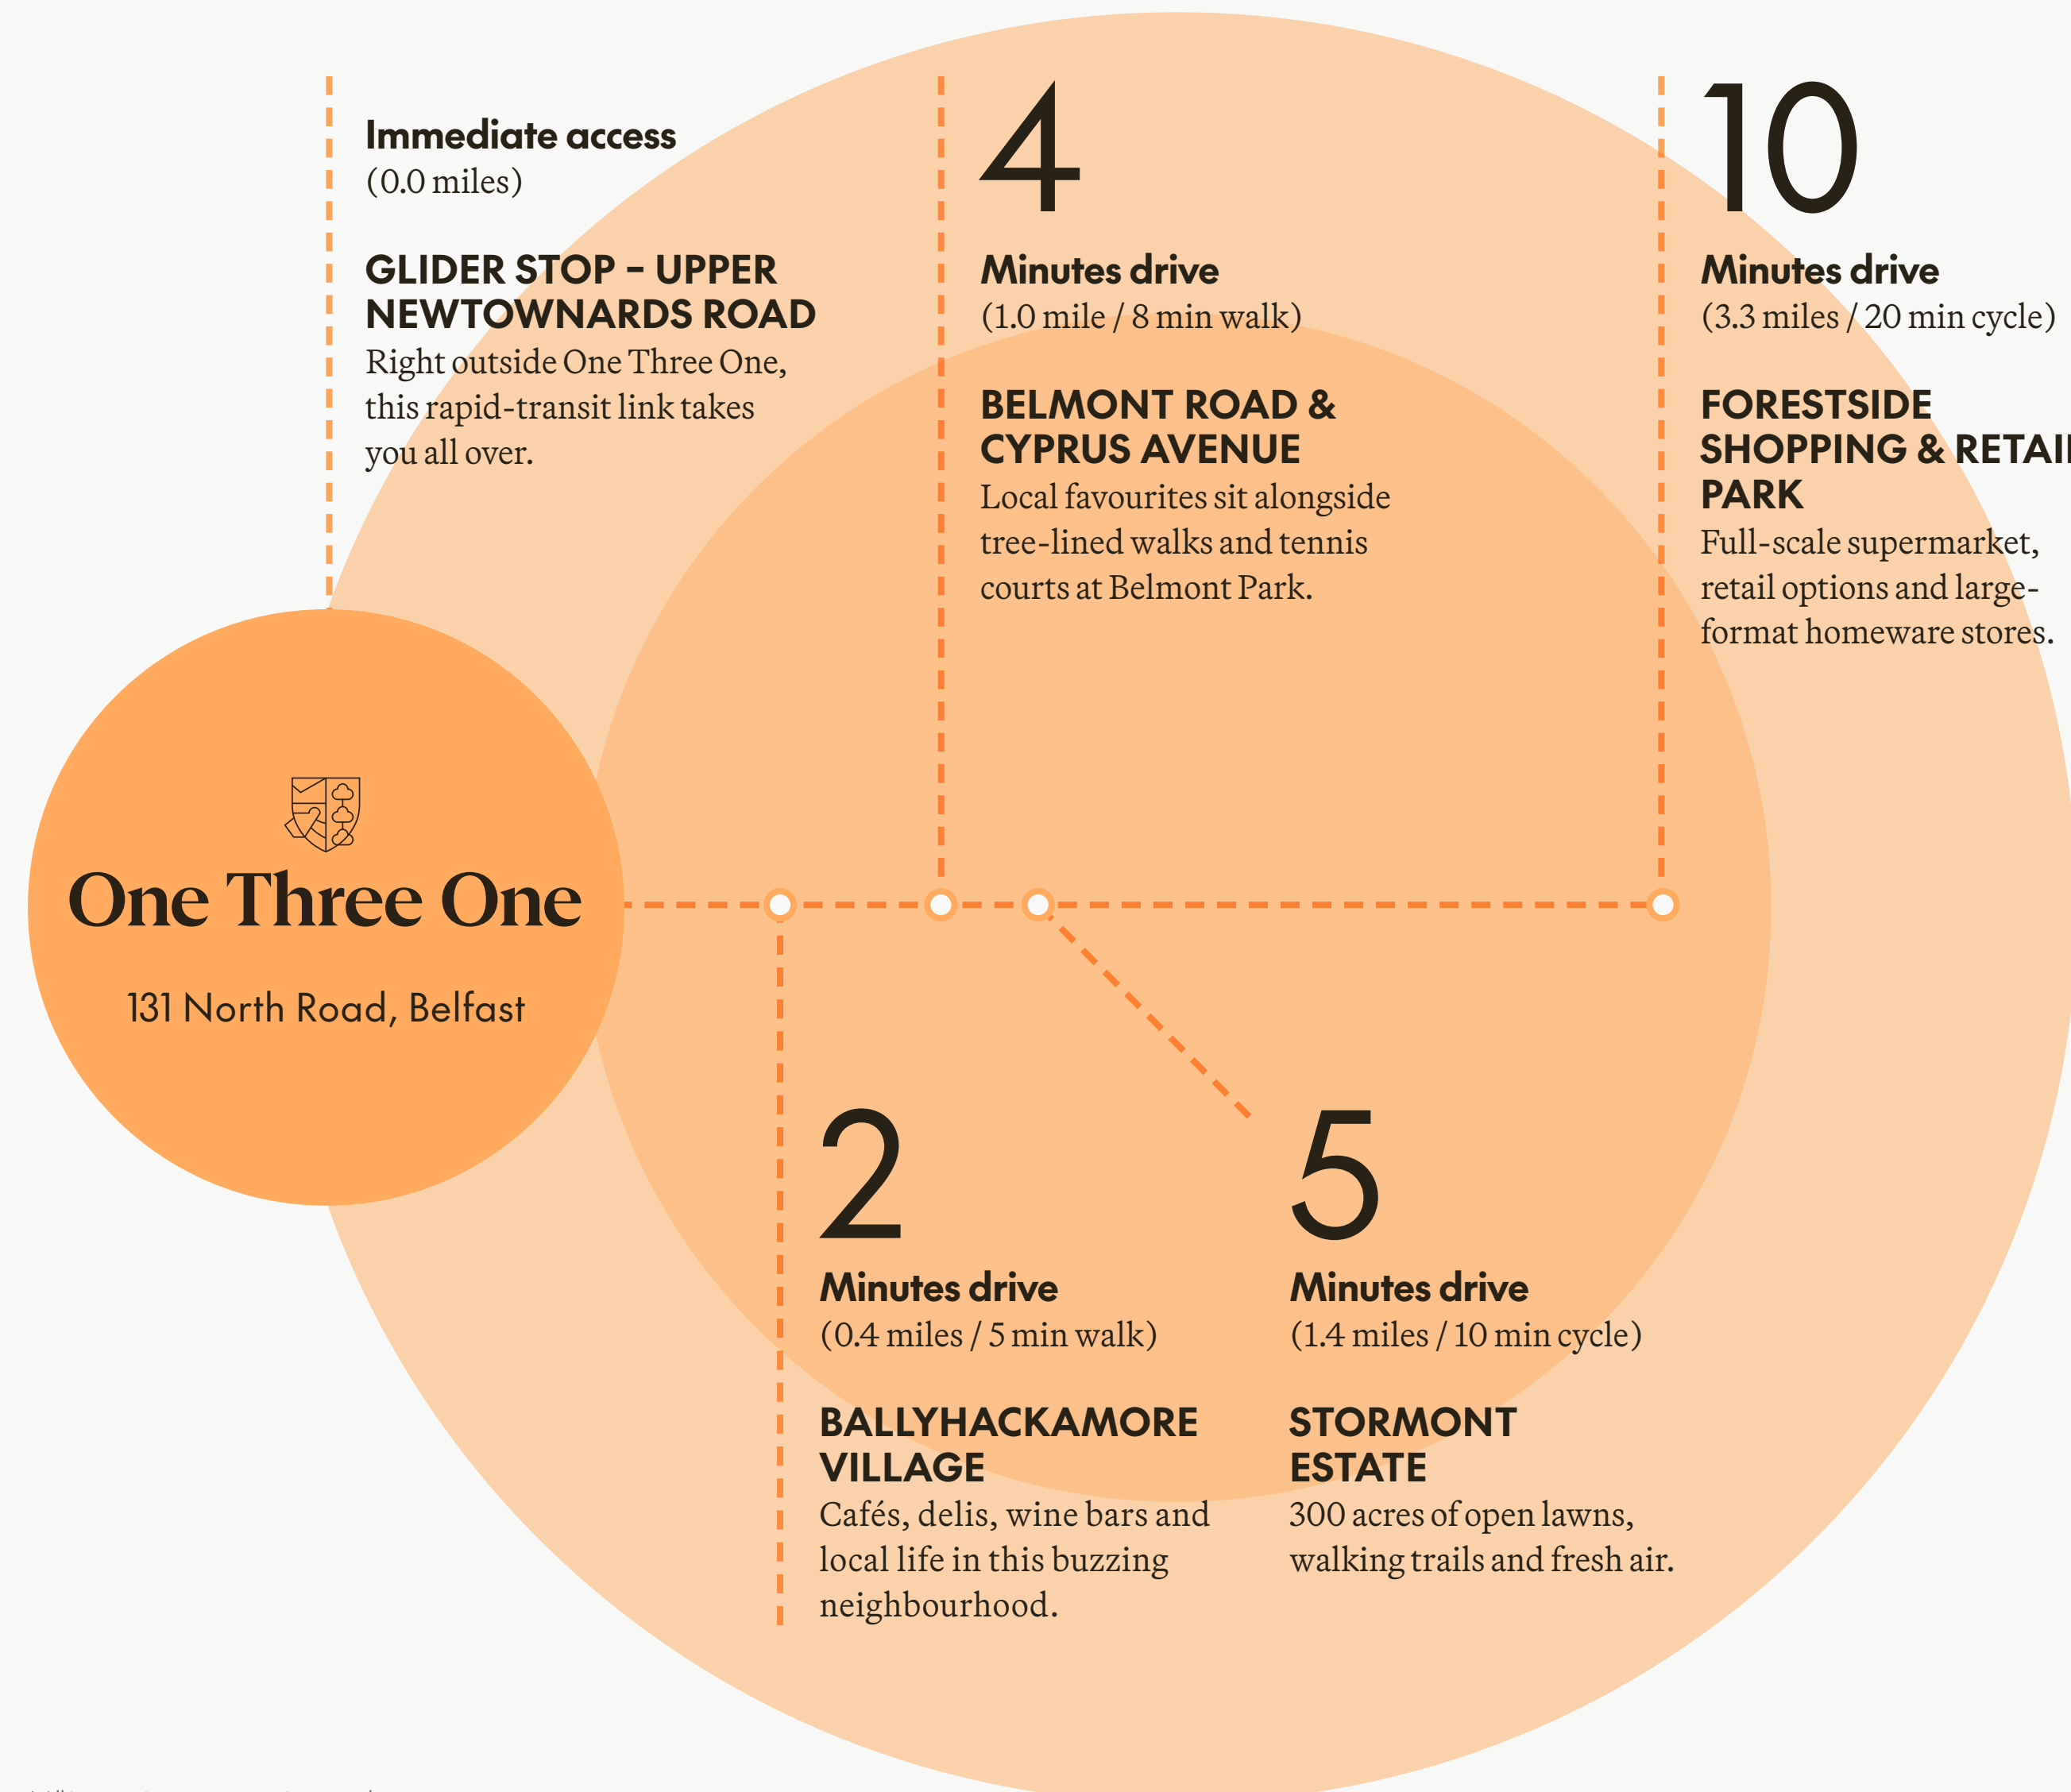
Immediate access
(0.0 miles)

GLIDER STOP – UPPER NEWTOWNARDS ROAD
Right outside One Three One, this rapid-transit link takes you all over.

4
Minutes drive
(1.0 mile / 8 min walk)

BELMONT ROAD & CYPRUS AVENUE
Local favourites sit alongside tree-lined walks and tennis courts at Belmont Park.

10
Minutes drive
(3.3 miles / 20 min cycle)

FORESTSIDE SHOPPING & RETAI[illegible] PARK
Full-scale supermarket, retail options and large-format homeware stores.

One Three One

131 North Road, Belfast

2
Minutes drive
(0.4 miles / 5 min walk)

BALLYHACKAMORE VILLAGE
Cafés, delis, wine bars and local life in this buzzing neighbourhood.

5
Minutes drive
(1.4 miles / 10 min cycle)

STORMONT ESTATE
300 acres of open lawns, walking trails and fresh air.

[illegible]